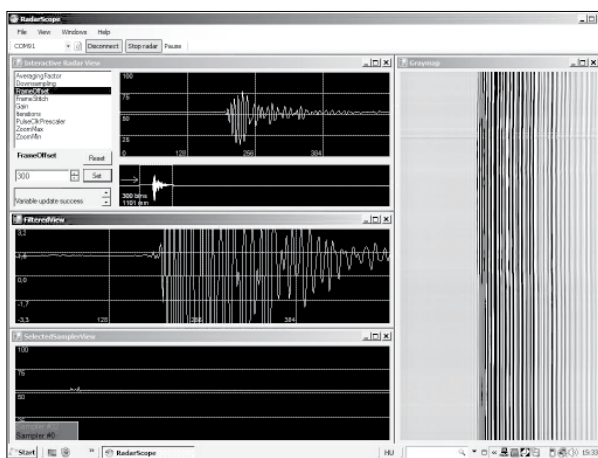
RadarScope
File View Windows Help
COM91 Disconnect Stop radar Pause

Interactive Radar View
AveragingFactor
Downsampling
FrameOffset
frameStitch
Gain
Iterations
PulseClkPrescaler
ZoomMax
ZoomMin
FrameOffset Reset
300 Set
Variable update success
100
75
50
25
0
128
256
384
300 bins
1101 mm

Grayimg

FilteredView
3,3
1,7
0,0
-1,7
-3,3
128
256
384

SelectedSamplesView
100
75
50
25
Sampler #3
Sampler #0

Start RadarScope HU 15:33